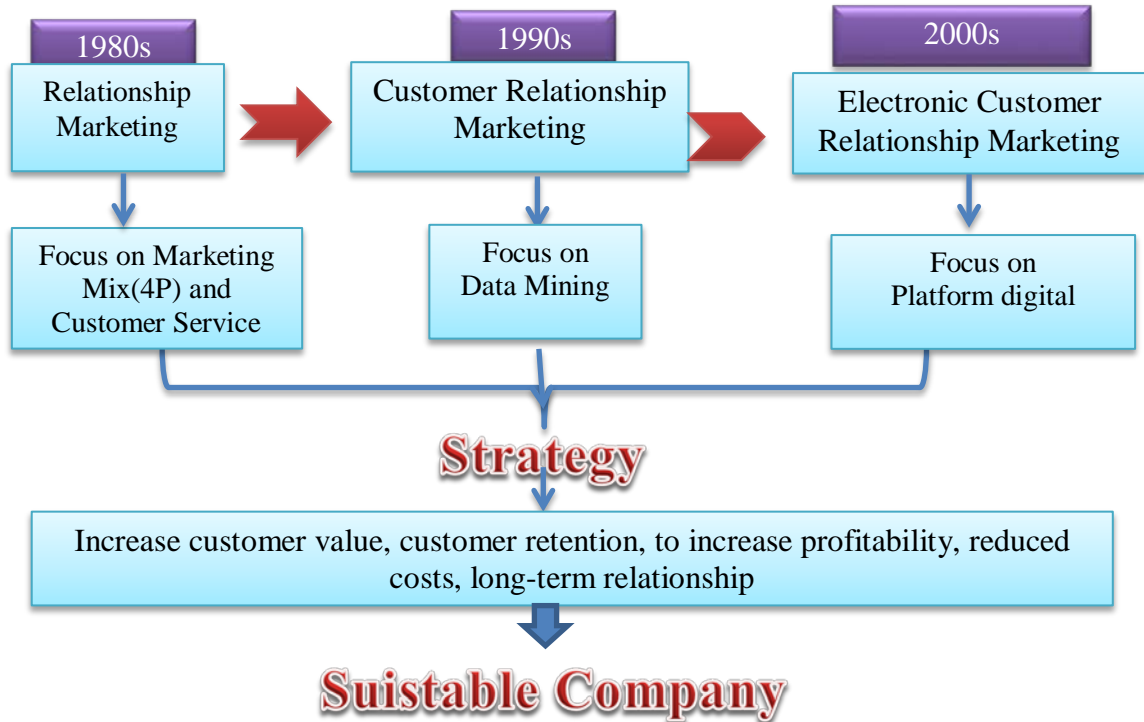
1980s

Relationship Marketing

1990s

Customer Relationship Marketing

2000s

Electronic Customer Relationship Marketing

Focus on Marketing Mix(4P) and Customer Service

Focus on Data Mining

Focus on Platform digital

Strategy

Increase customer value, customer retention, to increase profitability, reduced costs, long-term relationship

Suistable Company